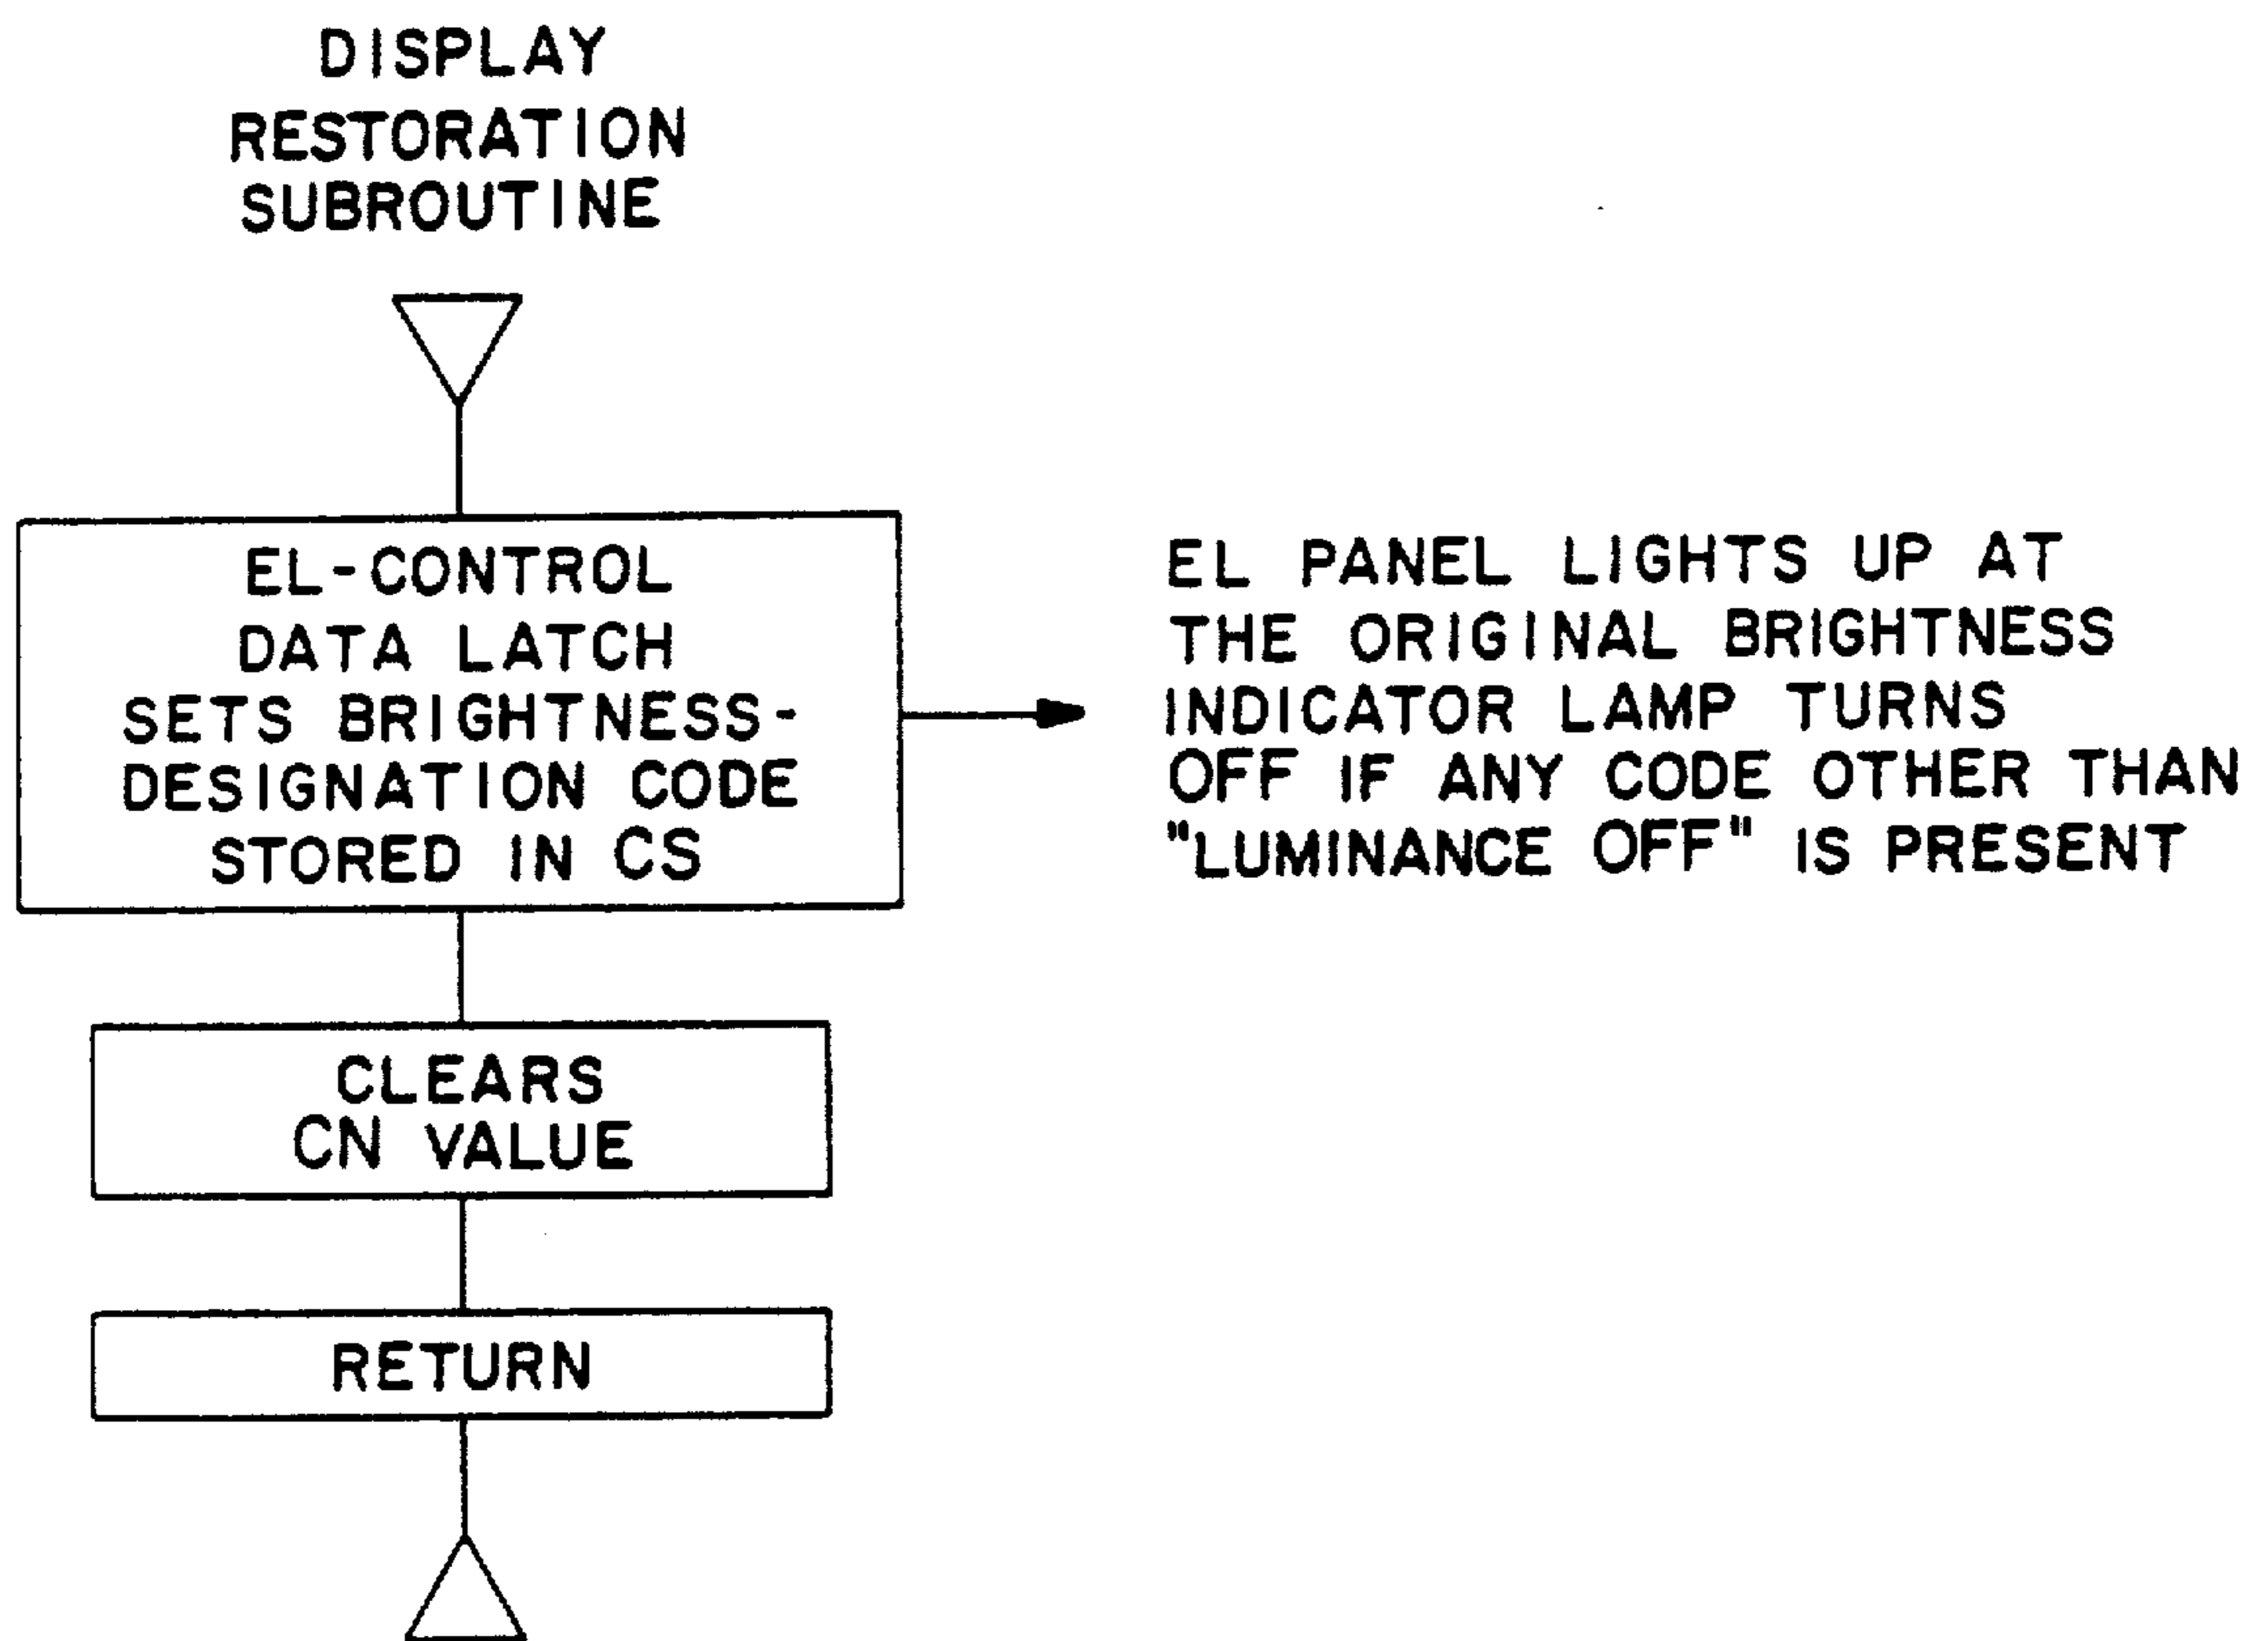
DISPLAY RESTORATION SUBROUTINE

EL-CONTROL DATA LATCH SETS BRIGHTNESS-DESIGNATION CODE STORED IN CS

EL PANEL LIGHTS UP AT THE ORIGINAL BRIGHTNESS INDICATOR LAMP TURNS OFF IF ANY CODE OTHER THAN "LUMINANCE OFF" IS PRESENT

CLEARS CN VALUE

RETURN